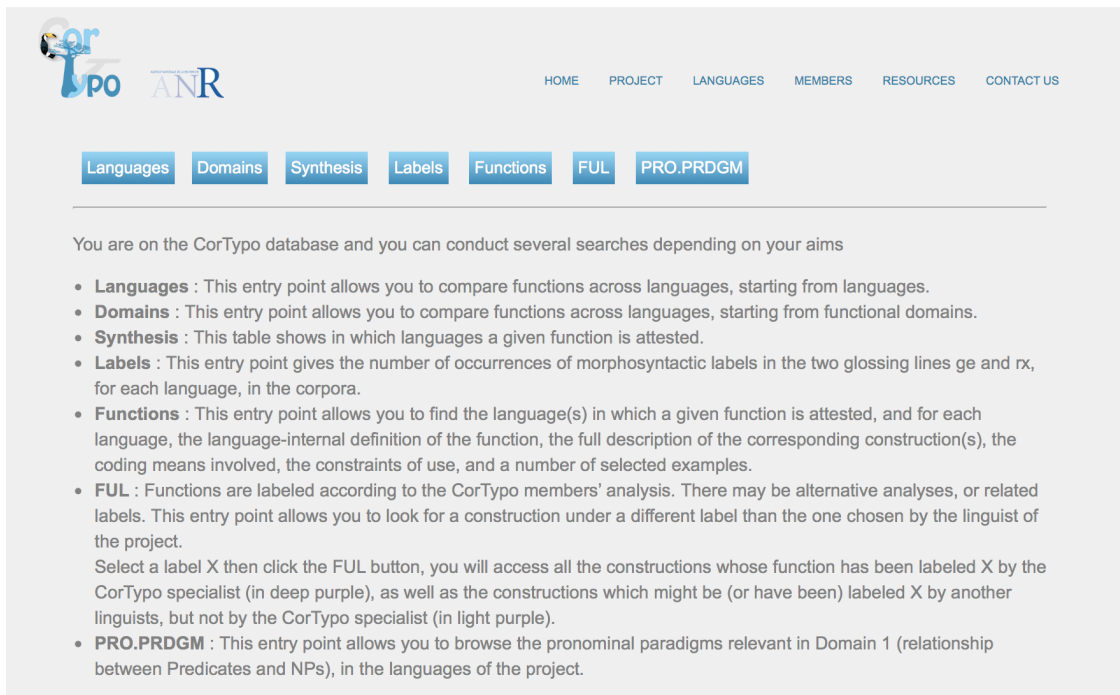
CorTypo ANR

HOME PROJECT LANGUAGES MEMBERS RESOURCES CONTACT US

Languages Domains Synthesis Labels Functions FUL PRO.PRDGM

You are on the CorTypo database and you can conduct several searches depending on your aims

- **Languages** : This entry point allows you to compare functions across languages, starting from languages.
- **Domains** : This entry point allows you to compare functions across languages, starting from functional domains.
- **Synthesis** : This table shows in which languages a given function is attested.
- **Labels** : This entry point gives the number of occurrences of morphosyntactic labels in the two glossing lines ge and rx, for each language, in the corpora.
- **Functions** : This entry point allows you to find the language(s) in which a given function is attested, and for each language, the language-internal definition of the function, the full description of the corresponding construction(s), the coding means involved, the constraints of use, and a number of selected examples.
- **FUL** : Functions are labeled according to the CorTypo members' analysis. There may be alternative analyses, or related labels. This entry point allows you to look for a construction under a different label than the one chosen by the linguist of the project.
Select a label X then click the FUL button, you will access all the constructions whose function has been labeled X by the CorTypo specialist (in deep purple), as well as the constructions which might be (or have been) labeled X by another linguists, but not by the CorTypo specialist (in light purple).
- **PRO.PRDGM** : This entry point allows you to browse the pronominal paradigms relevant in Domain 1 (relationship between Predicates and NPs), in the languages of the project.